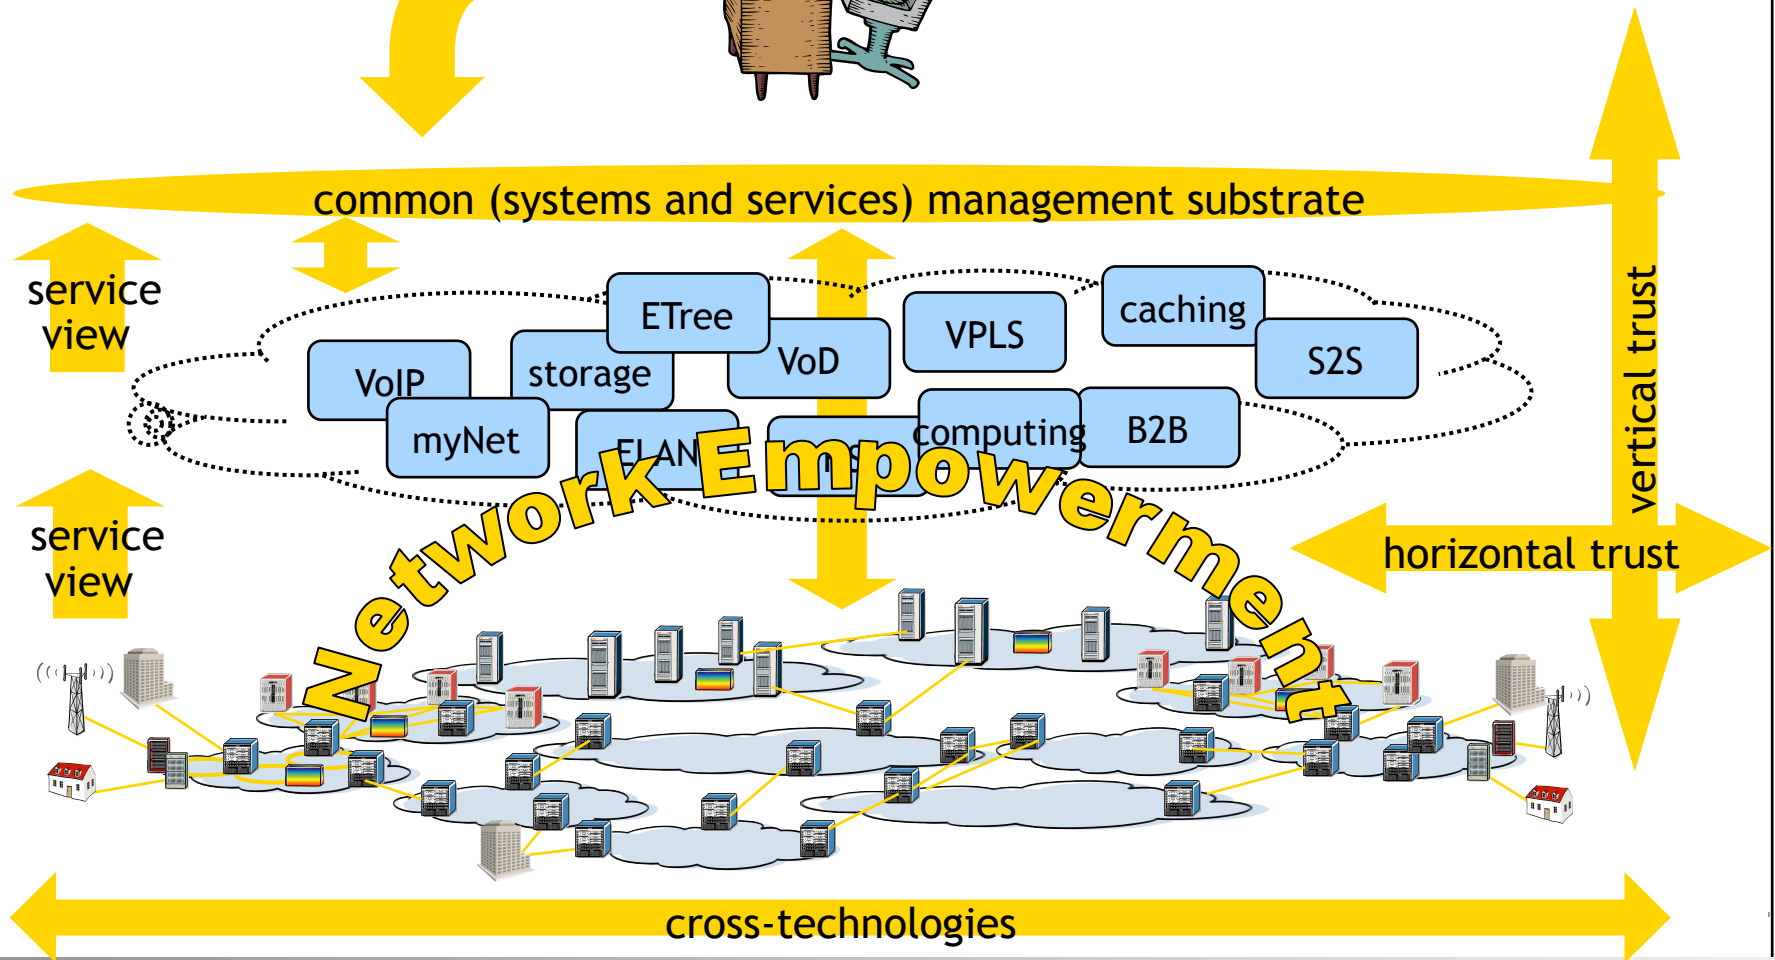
common (systems and services) management substrate

service view

ETree

caching

VPLS

VoD

S2S

VoIP

storage

myNet

ELAN

computing

B2B

Network Empowerment

vertical trust

service view

horizontal trust

cross-technologies